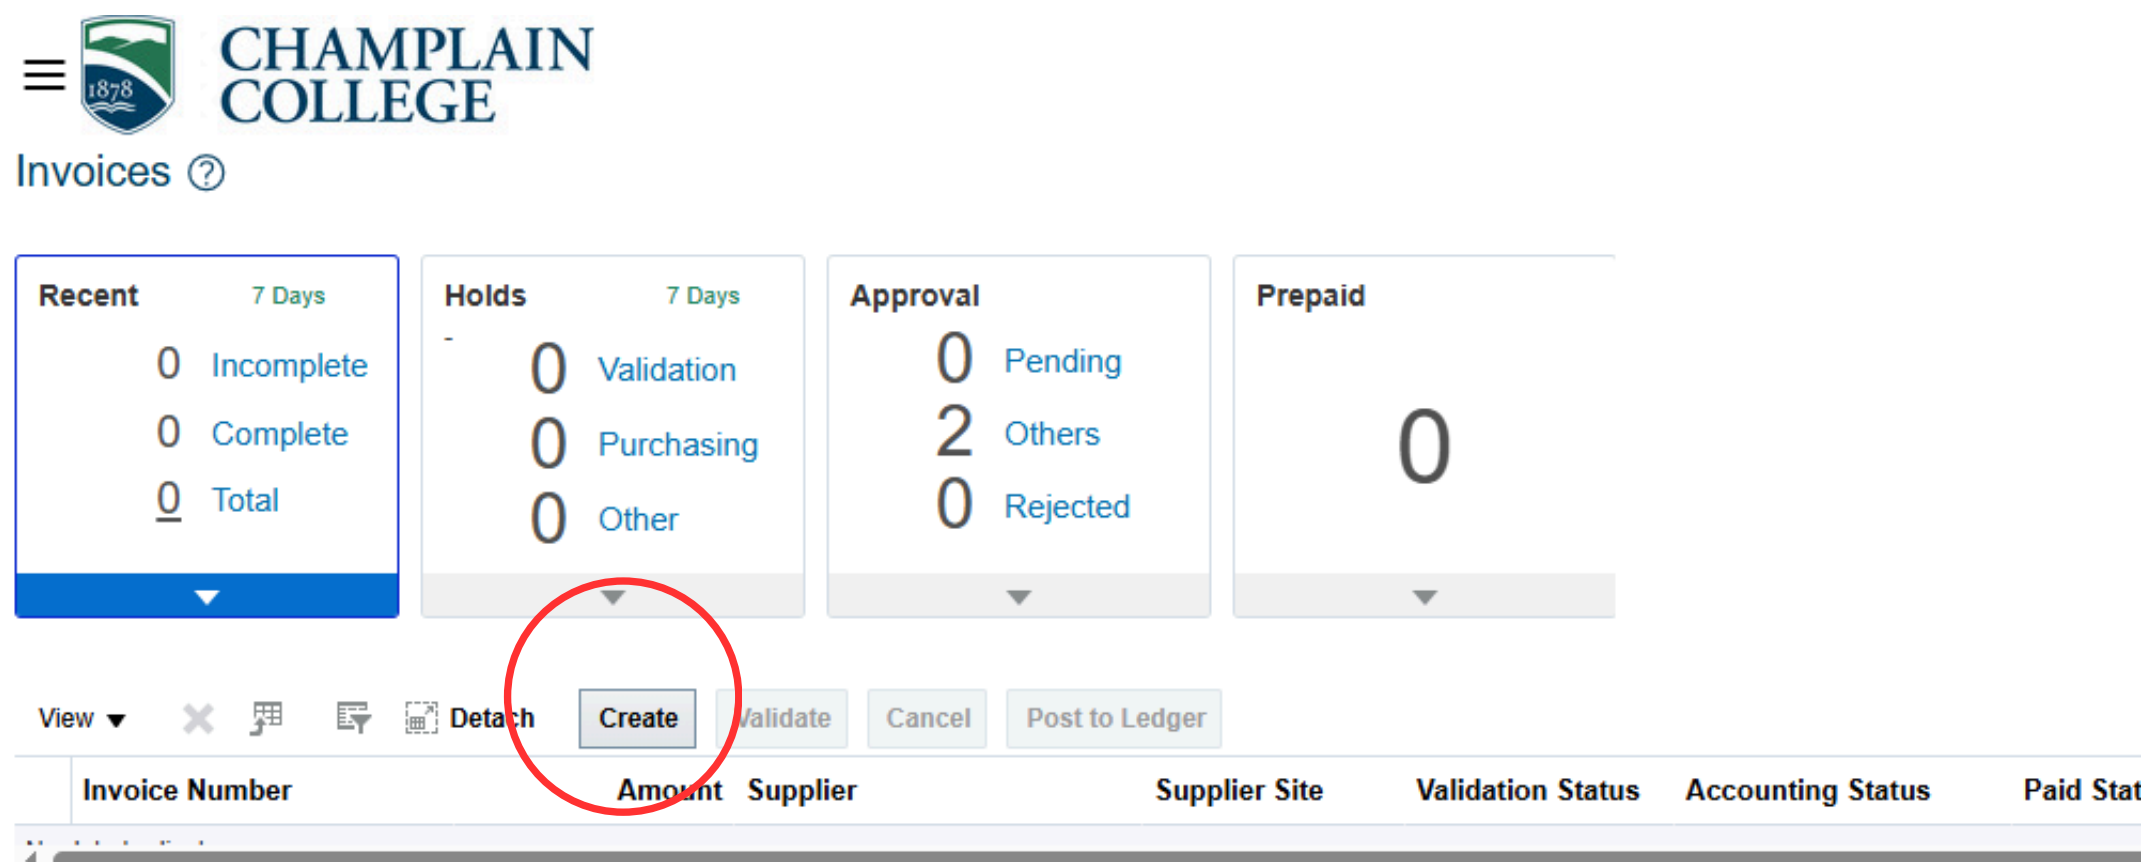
1878

CHAMPLAIN COLLEGE

Invoices ⓘ

Recent 7 Days
0 Incomplete
0 Complete
0 Total

Holds 7 Days
-
0 Validation
0 Purchasing
0 Other

Approval
0 Pending
2 Others
0 Rejected

Prepaid
0

View Detach Create Validate Cancel Post to Ledger

| Invoice Number | Amount | Supplier | Supplier Site | Validation Status | Accounting Status | Paid Stat |
|---|---|---|---|---|---|---|